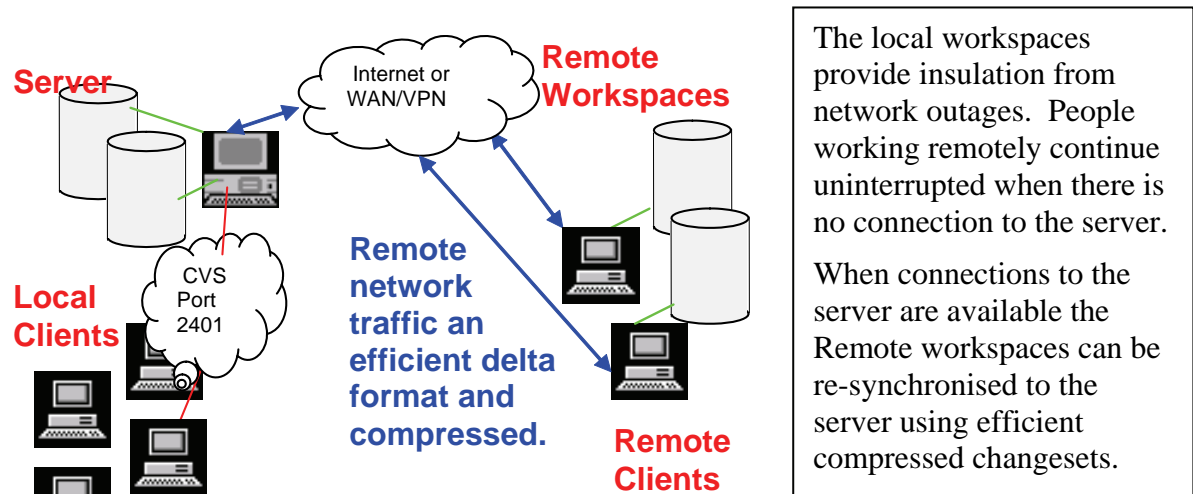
Server

Internet or WAN/VPN

Remote Workspaces

CVS Port 2401

Local Clients

Remote network traffic an efficient delta format and compressed.

Remote Clients

The local workspaces provide insulation from network outages. People working remotely continue uninterrupted when there is no connection to the server.

When connections to the server are available the Remote workspaces can be re-synchronised to the server using efficient compressed changesets.